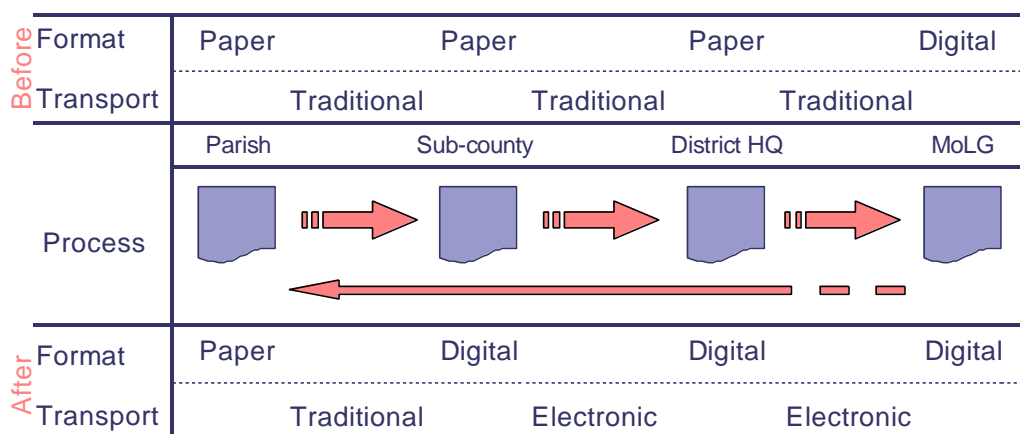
| | Format | Paper | Paper | Paper | Digital |
|---|---|---|---|---|---|
| Before | Transport | Traditional | Traditional | Traditional | |
| | | Parish | Sub-county | District HQ | MoLG |
| | Process | | | | |
| After | Format | Paper | Digital | Digital | Digital |
| | Transport | Traditional | Electronic | Electronic | |